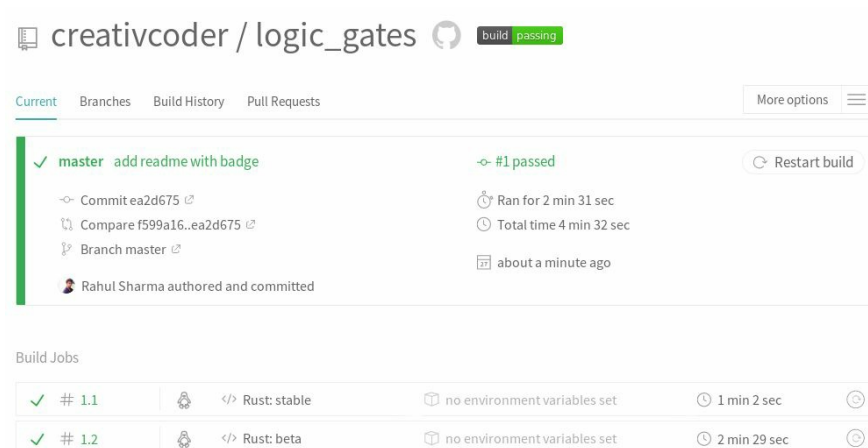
creativcoder / logic_gates build passing

Current Branches Build History Pull Requests

More options

✓ master add readme with badge

Commit ea2d675

Compare f599a16..ea2d675

Branch master

Rahul Sharma authored and committed

#1 passed

Ran for 2 min 31 sec

Total time 4 min 32 sec

about a minute ago

Restart build

Build Jobs

| | | | | |
|---|---|---|---|---|
| ✓ # 1.1 | </> Rust: stable | no environment variables set | 1 min 2 sec | |
| ✓ # 1.2 | </> Rust: beta | no environment variables set | 2 min 29 sec | |